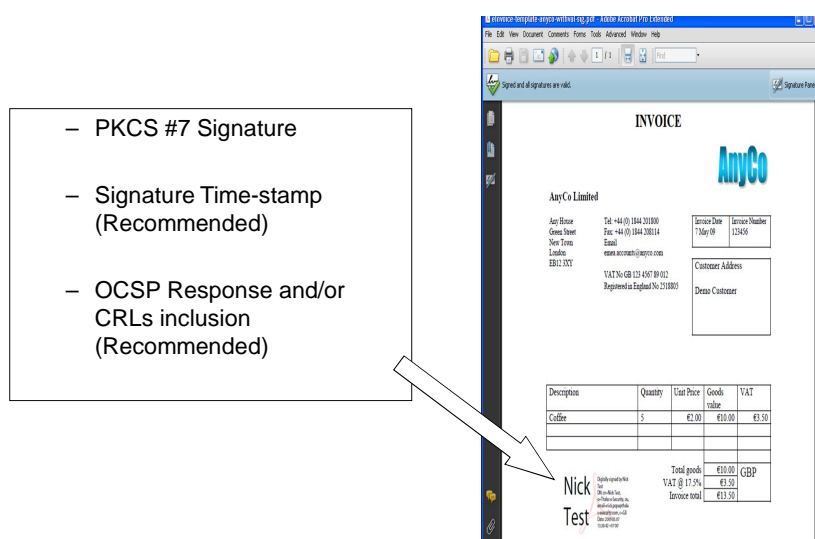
– PKCS #7 Signature

– Signature Time-stamp (Recommended)

– OCSP Response and/or CRLs inclusion (Recommended)

einvoice-template-anyco-without-sig.pdf - Adobe Acrobat Pro Extended

File Edit View Document Comments Forms Tools Advanced Window Help

1 / 1 Find

Signed and all signatures are valid.

Signature Panel

INVOICE

AnyCo

AnyCo Limited

Any House
Green Street
New Town
London
EB12 3XY

Tel: +44 (0) 1844 201800
Fax: +44 (0) 1844 208114
Email
emea.accounts@anyco.com

VAT No GB 123 4567 89 012
Registered in England No 2518805

| Invoice Date | Invoice Number |
|---|---|
| 7 May 09 | 123456 |

Customer Address

Demo Customer

| Description | Quantity | Unit Price | Goods value | VAT |
|---|---|---|---|---|
| Coffee | 5 | €2.00 | €10.00 | €3.50 |
| | | | | |
| | | | | |

| Total goods | €10.00 | GBP |
|---|---|---|
| VAT @ 17.5% | €3.50 | |
| Invoice total | €13.50 | |

Nick Test

Digitally signed by Nick Test
DN: cn=Nick Test, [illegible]
Date: 2009.05.07 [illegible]